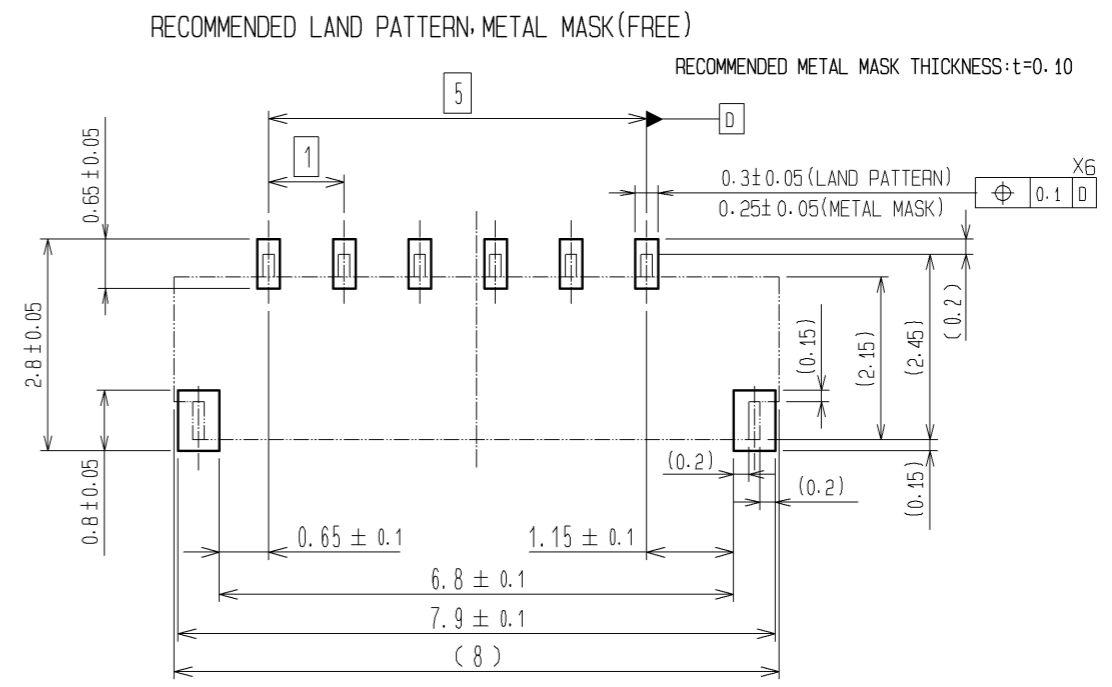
RECOMMENDED LAND PATTERN, METAL MASK(FREE)

RECOMMENDED METAL MASK THICKNESS: t=0.10

5

D

1

0.3±0.05(LAND PATTERN)

0.25±0.05(METAL MASK)

X6

$\oplus$ | 0.1 | D

0.65±0.05

2.8±0.05

0.8±0.05

(0.15)

(2.15)

(2.45)

(0.2)

(0.2)

(0.2)

(0.15)

0.65 ± 0.1

1.15 ± 0.1

6.8 ± 0.1

7.9 ± 0.1

(8)